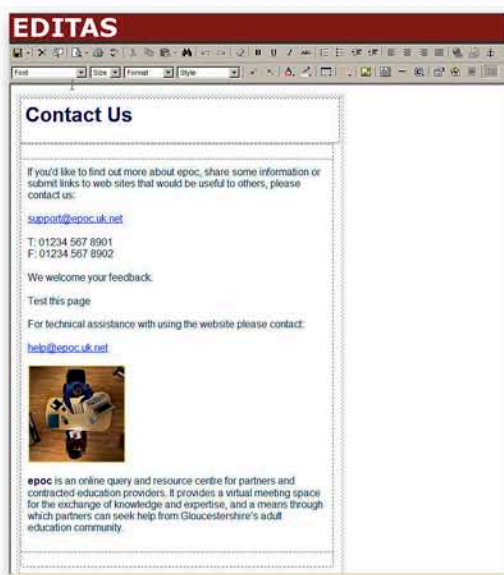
EDITAS

Font Size Format Style

Contact Us

If you'd like to find out more about epoc, share some information or submit links to web sites that would be useful to others, please contact us:

support@epoc.uk.net

T: 01234 567 8901
F: 01234 567 8902

We welcome your feedback.

Test this page

For technical assistance with using the website please contact:

help@epoc.uk.net

epoc is an online query and resource centre for partners and contracted education providers. It provides a virtual meeting space for the exchange of knowledge and expertise, and a means through which partners can seek help from Gloucestershire's adult education community.